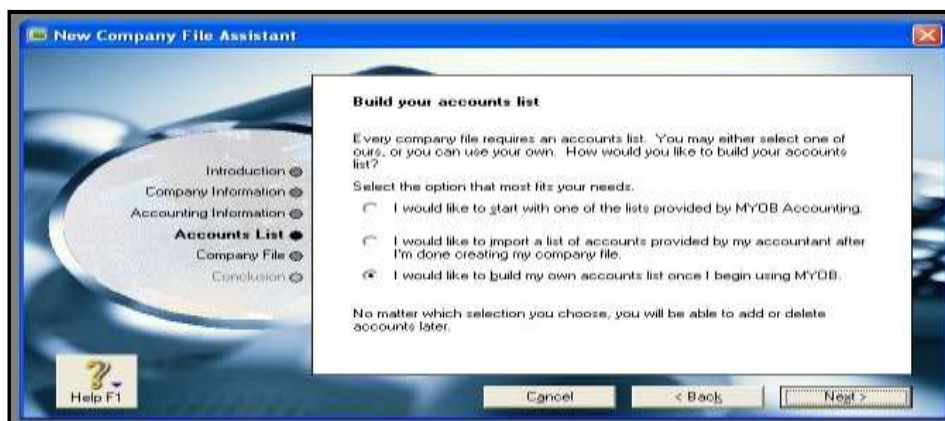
New Company File Assistant

Introduction
Company Information
Accounting Information
Accounts List
Company File
Conclusion

Build your accounts list

Every company file requires an accounts list. You may either select one of ours, or you can use your own. How would you like to build your accounts list?

Select the option that most fits your needs.

I would like to start with one of the lists provided by MYOB Accounting.

I would like to import a list of accounts provided by my accountant after I'm done creating my company file.

I would like to build my own accounts list once I begin using MYOB.

No matter which selection you choose, you will be able to add or delete accounts later.

Help F1

Cancel

< Back

Next >